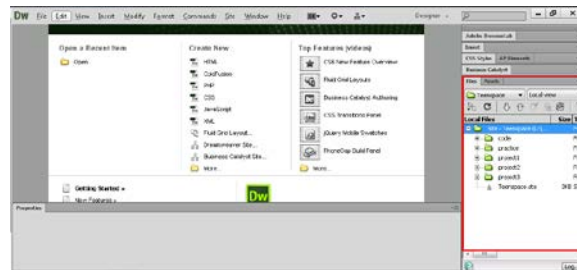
DW File Edit View Insert Modify Format Commands Site Window Help

Designer

Open a Recent Item

Open...

Create New

HTML

ColdFusion

PHP

CSS

JavaScript

XML

Fluid Grid Layout...

Dreamweaver Site...

Business Catalyst Site...

More...

Top Features (videos)

CSS New Feature Overview

Fluid Grid Layouts

Business Catalyst Authoring

CSS Transitions Panel

jQuery Mobile Swatches

PhoneGap Build Panel

More...

Getting Started »

New Features »

Dw

Properties

Adobe BrowserLab

Insert

CSS Styles | AP Elements

Business Catalyst

Files | Assets

Teamspace | Local view

Local Files | Size

Site - Teamspace (L:\)

code

crackor

project1

project2

project3

Teamspace.doc | 3KB

Log